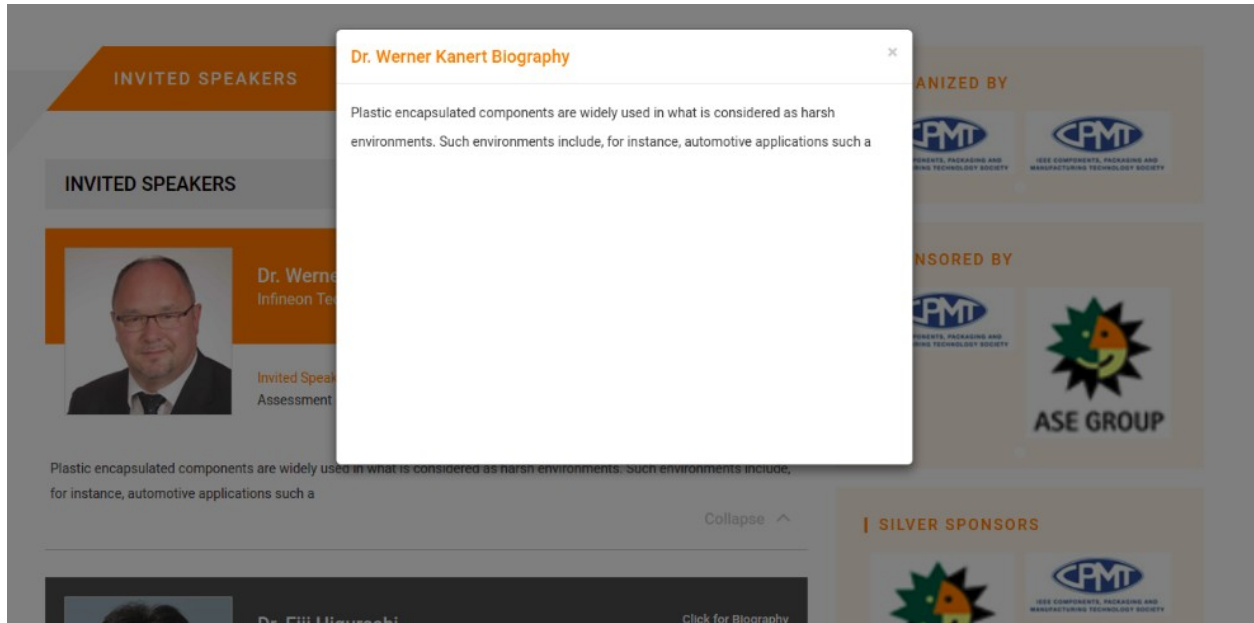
INVITED SPEAKERS

Dr. Werner Kanert Biography

×

Plastic encapsulated components are widely used in what is considered as harsh environments. Such environments include, for instance, automotive applications such a

ANIZED BY

CPMT

CPMT

IEEE COMPONENTS, PACKAGING AND MANUFACTURING TECHNOLOGY SOCIETY

INVITED SPEAKERS

Dr. Werne

Infineon Te

NSORED BY

CPMT

Invited Speak

Assessment

ASE GROUP

Plastic encapsulated components are widely used in what is considered as harsh environments. Such environments include, for instance, automotive applications such a

Collapse

SILVER SPONSORS

CPMT

IEEE COMPONENTS, PACKAGING AND MANUFACTURING TECHNOLOGY SOCIETY

Dr. Eiji Higurashi

Click for Biography